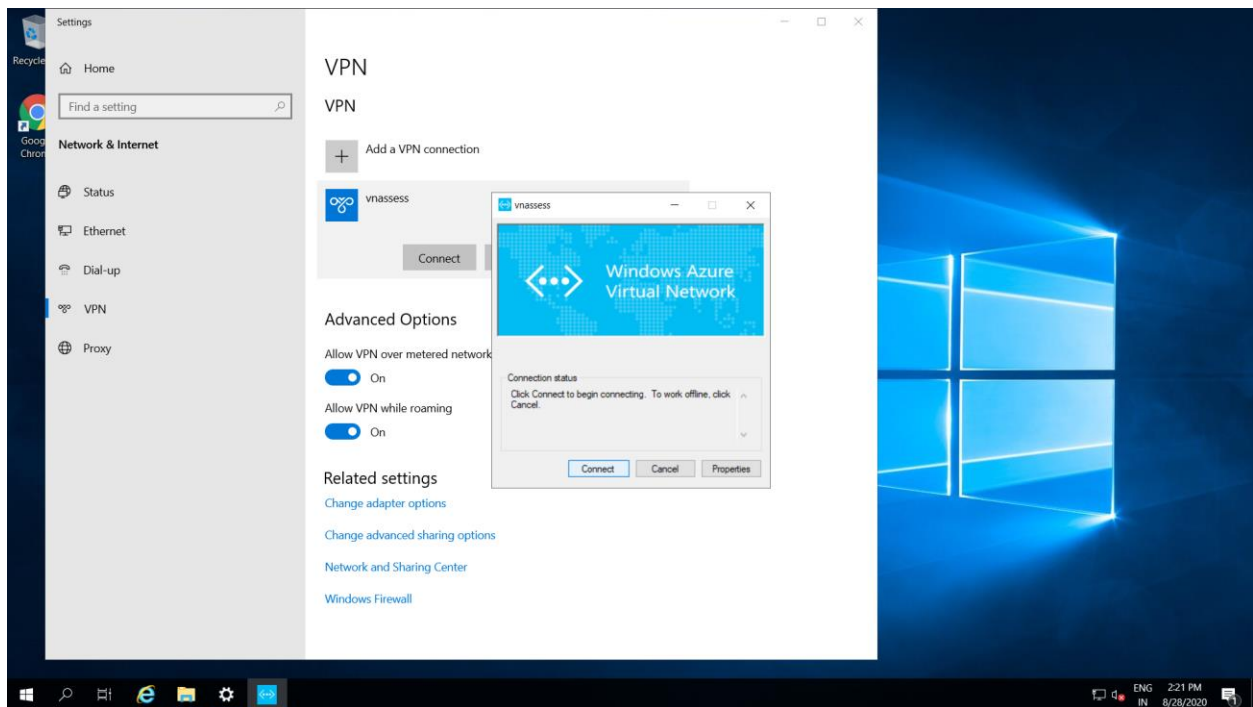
Recycle

Goog Chron

Settings

Home

Find a setting

Network & Internet

Status

Ethernet

Dial-up

VPN

Proxy

VPN

VPN

Add a VPN connection

vnassess

Connect

Advanced Options

Allow VPN over metered network

On

Allow VPN while roaming

On

Related settings

Change adapter options

Change advanced sharing options

Network and Sharing Center

Windows Firewall

vnassess

Windows Azure Virtual Network

Connection status

Click Connect to begin connecting. To work offline, click Cancel.

Connect Cancel Properties

ENG IN 2:21 PM 8/28/2020